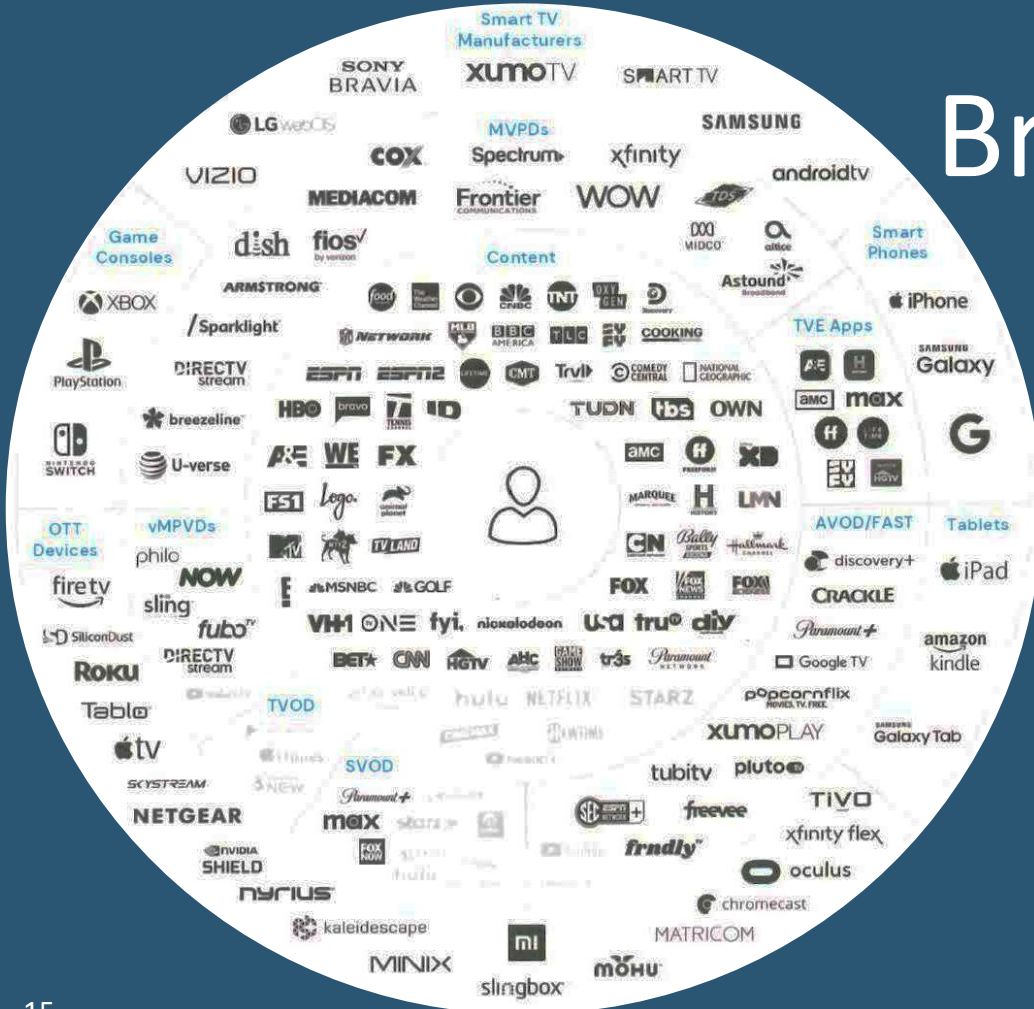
Br

Smart TV Manufacturers

SONY BRAVIA
XUMO TV
SMART TV
LG webOS
SAMSUNG
VIZIO
androidtv

MVPDs

COX
Spectrum
xfinity
MEDIACOM
Frontier COMMUNICATIONS
WOW
TDS
dish
fios by verizon
MIDCO
altice
Astound Broadband

Game Consoles

XBOX
PlayStation
NINTENDO SWITCH

Smart Phones

iPhone
SAMSUNG Galaxy
G

Content

ARMSTRONG
/Sparklight
DIRECTV stream
breezeline
U-verse
food
CBS
NBC
TNT
OXYGEN
Discovery
NETWORK
MLB
BBC AMERICA
TLC
COOKING
ESPN
ESPN2
LIFETIME
CMT
Trvl
COMEDY CENTRAL
NATIONAL GEOGRAPHIC
TUDN
tbs
OWN
HBO
bravo
TENNIS
ID
A&E
WE
FX
amc
FREEFORM
XD
FS1
Logo
animal planet
MARQUEE
H HISTORY
LMN
MTV
TV LAND
CN
Bally SPORTS
Hallmark
E!
MSNBC
GOLF
FOX
FOX NEWS
FOX
VH1
ONE
fyi.
nickelodeon
USA
tru
diy
BET
CNN
HGTV
AHC
GAME SHOW
tr3s
Paramount NETWORK

TVE Apps

A&E
H
amc
max
H
LIFETIME
DIY
HGTV

OTT Devices

firetv
SiliconDust
ROKU
Tablo
tv
SKYSTREAM
NETGEAR
NVIDIA SHIELD
nyrius
kaleidescape
MINIX
mi
slingbox

vMPVDs

philo
NOW
sling
fubo
DIRECTV stream

AVOD/FAST

discovery+
CRACKLE
Paramount+
Google TV
popcornflix MOVIES. TV. FREE.
XUMOPLAY
tubitv
pluto
freevee
frndly
TIVO
xfinity flex
oculus
chromecast
MATRICOM
MOHU

Tablets

iPad
amazon kindle
SAMSUNG Galaxy Tab

TVOD

hulu
NETFLIX
STARZ

SVOD

Paramount+
max
FOX NOW

15